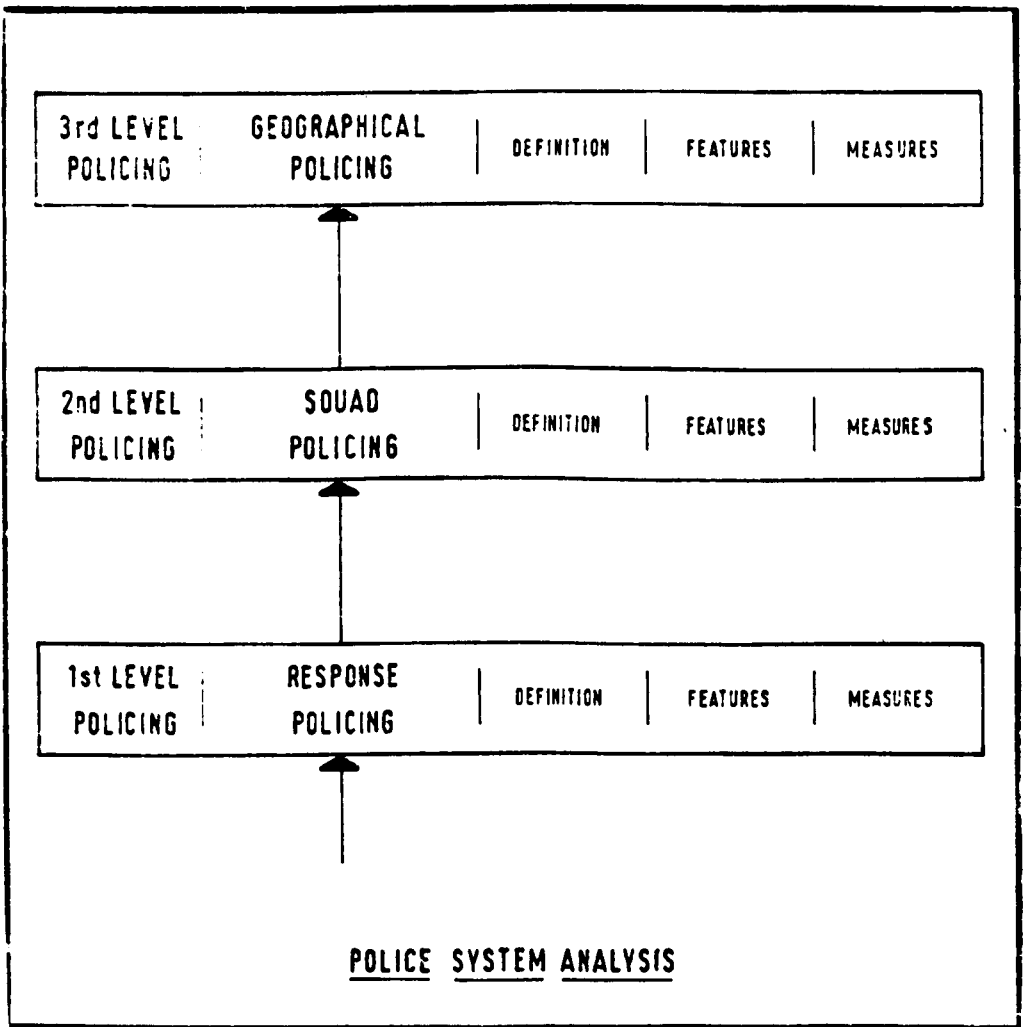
| 3rd LEVEL POLICING | GEOGRAPHICAL POLICING | DEFINITION | FEATURES | MEASURES |
|---|---|---|---|---|

| 2nd LEVEL POLICING | SQUAD POLICING | DEFINITION | FEATURES | MEASURES |
|---|---|---|---|---|

| 1st LEVEL POLICING | RESPONSE POLICING | DEFINITION | FEATURES | MEASURES |
|---|---|---|---|---|

POLICE SYSTEM ANALYSIS